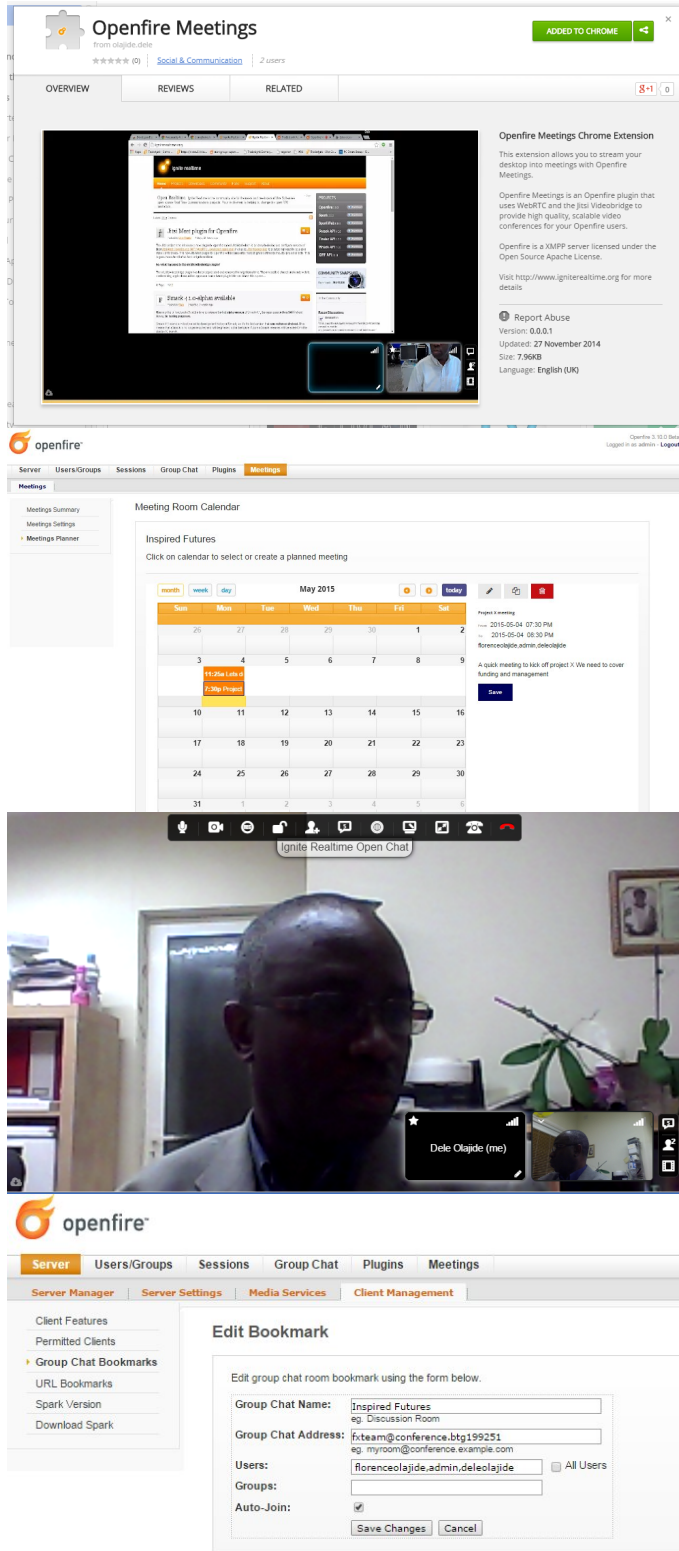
Openfire Meetings
from olajide.dele
(0) Social & Communication | 2 users
ADDED TO CHROME

OVERVIEW REVIEWS RELATED
g+1 0

Openfire Meetings Chrome Extension

This extension allows you to stream your desktop into meetings with Openfire Meetings.

Openfire Meetings is an Openfire plugin that uses WebRTC and the Jitsi Videobridge to provide high quality, scalable video conferences for your Openfire users.

Openfire is a XMPP server licensed under the Open Source Apache License.

Visit http://www.igniterealtime.org for more details

Report Abuse
Version: 0.0.0.1
Updated: 27 November 2014
Size: 7.96KB
Language: English (UK)

Jitsi Meet plugin for Openfire

Smack 4.1.0-alpha6 available

openfire

Openfire 3.10.0 Beta
Logged in as admin - Logout

Server Users/Groups Sessions Group Chat Plugins Meetings
Meetings

Meetings Summary
Meetings Settings
Meetings Planner

Meeting Room Calendar

Inspired Futures
Click on calendar to select or create a planned meeting

month week day May 2015 today

| Sun | Mon | Tue | Wed | Thu | Fri | Sat |
|---|---|---|---|---|---|---|
| 26 | 27 | 28 | 29 | 30 | 1 | 2 |
| 3 | 4 11:25a Lets d 7:30p Project | 5 | 6 | 7 | 8 | 9 |
| 10 | 11 | 12 | 13 | 14 | 15 | 16 |
| 17 | 18 | 19 | 20 | 21 | 22 | 23 |
| 24 | 25 | 26 | 27 | 28 | 29 | 30 |
| 31 | 1 | 2 | 3 | 4 | 5 | 6 |

Project X meeting
From 2015-05-04 07:30 PM
To 2015-05-04 08:30 PM
florenceolajide,admin,deleolajide

A quick meeting to kick off project X We need to cover funding and management

Save

Ignite Realtime Open Chat

Dele Olajide (me)

openfire

Server Users/Groups Sessions Group Chat Plugins Meetings
Server Manager Server Settings Media Services Client Management

Client Features
Permitted Clients
Group Chat Bookmarks
URL Bookmarks
Spark Version
Download Spark

Edit Bookmark

Edit group chat room bookmark using the form below.

Group Chat Name: Inspired Futures
eg. Discussion Room
Group Chat Address: fxteam@conference.btg199251
eg. myroom@conference.example.com
Users: florenceolajide,admin,deleolajide All Users
Groups:
Auto-Join:
Save Changes Cancel